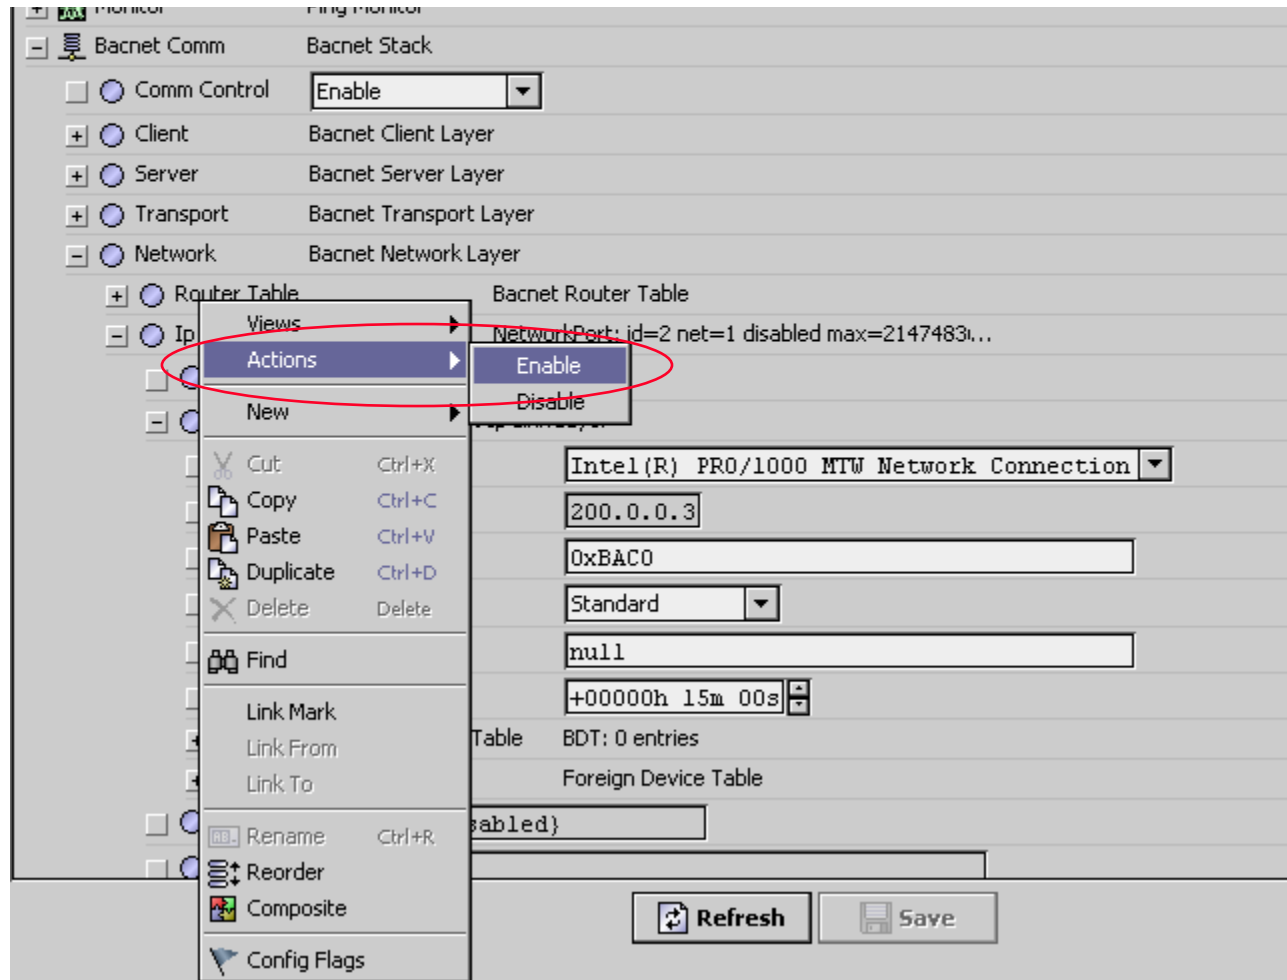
Monitor Ping Monitor
Bacnet Comm Bacnet Stack
Comm Control Enable
Client Bacnet Client Layer
Server Bacnet Server Layer
Transport Bacnet Transport Layer
Network Bacnet Network Layer
Router Table Bacnet Router Table
Ip NetworkPort: id=2 net=1 disabled max=2147483...

Views
Actions
Enable
Disable
New
Cut Ctrl+X
Copy Ctrl+C
Paste Ctrl+V
Duplicate Ctrl+D
Delete Delete
Find
Link Mark
Link From
Link To
Rename Ctrl+R
Reorder
Composite
Config Flags

Intel(R) PRO/1000 MTW Network Connection
200.0.0.3
0xBAC0
Standard
null
+00000h 15m 00s
Table BDT: 0 entries
Foreign Device Table
abled}

Refresh
Save